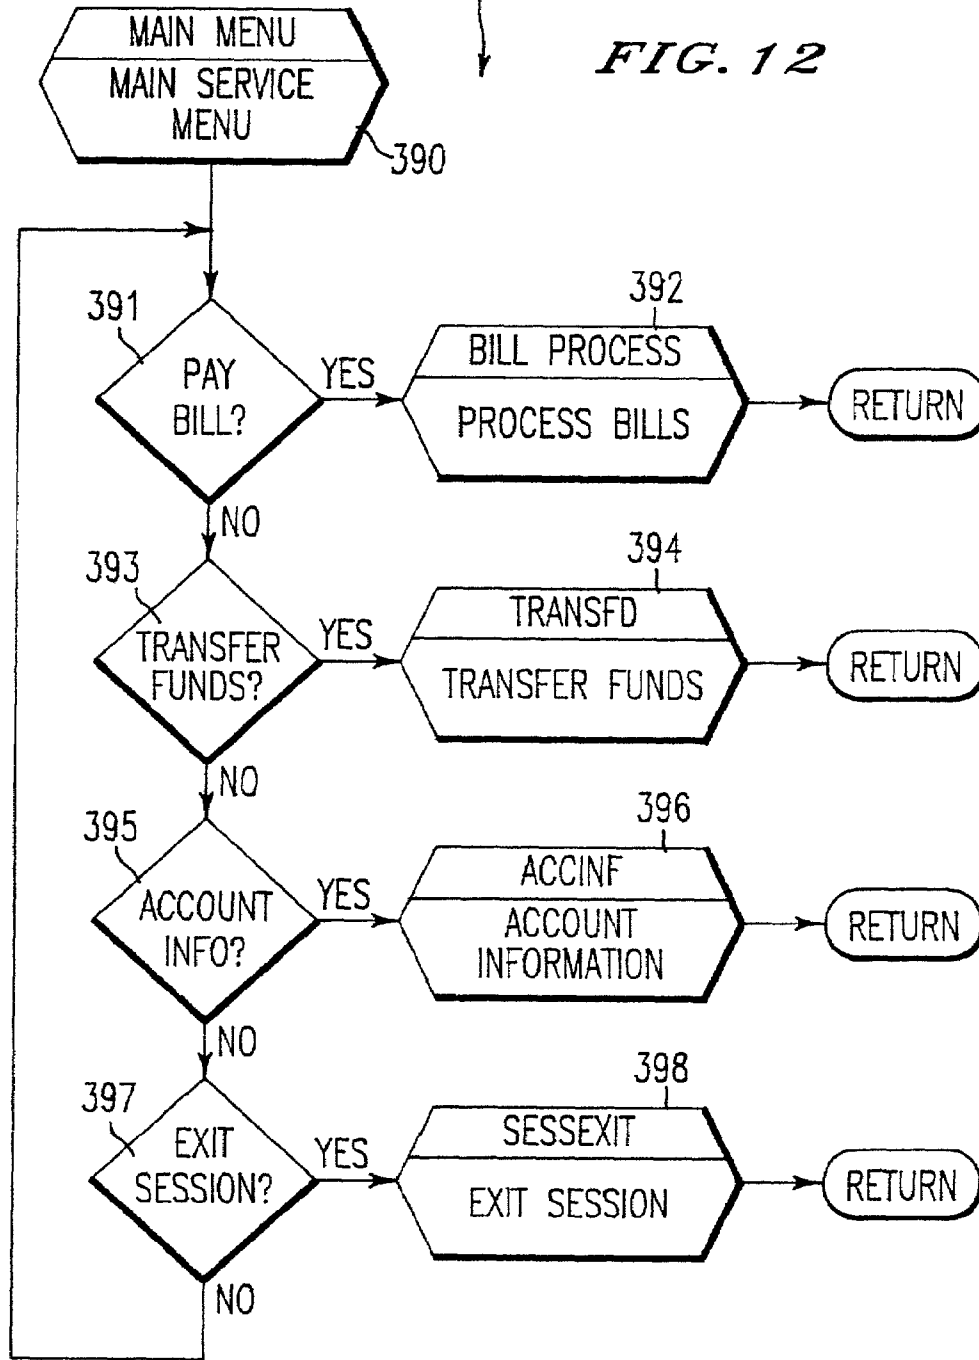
MAIN MENU
MAIN SERVICE MENU
390

FIG. 12

391
PAY BILL?
YES
392
BILL PROCESS
PROCESS BILLS
RETURN
NO

393
TRANSFER FUNDS?
YES
394
TRANSFD
TRANSFER FUNDS
RETURN
NO

395
ACCOUNT INFO?
YES
396
ACCINF
ACCOUNT INFORMATION
RETURN
NO

397
EXIT SESSION?
YES
398
SESSEXIT
EXIT SESSION
RETURN
NO